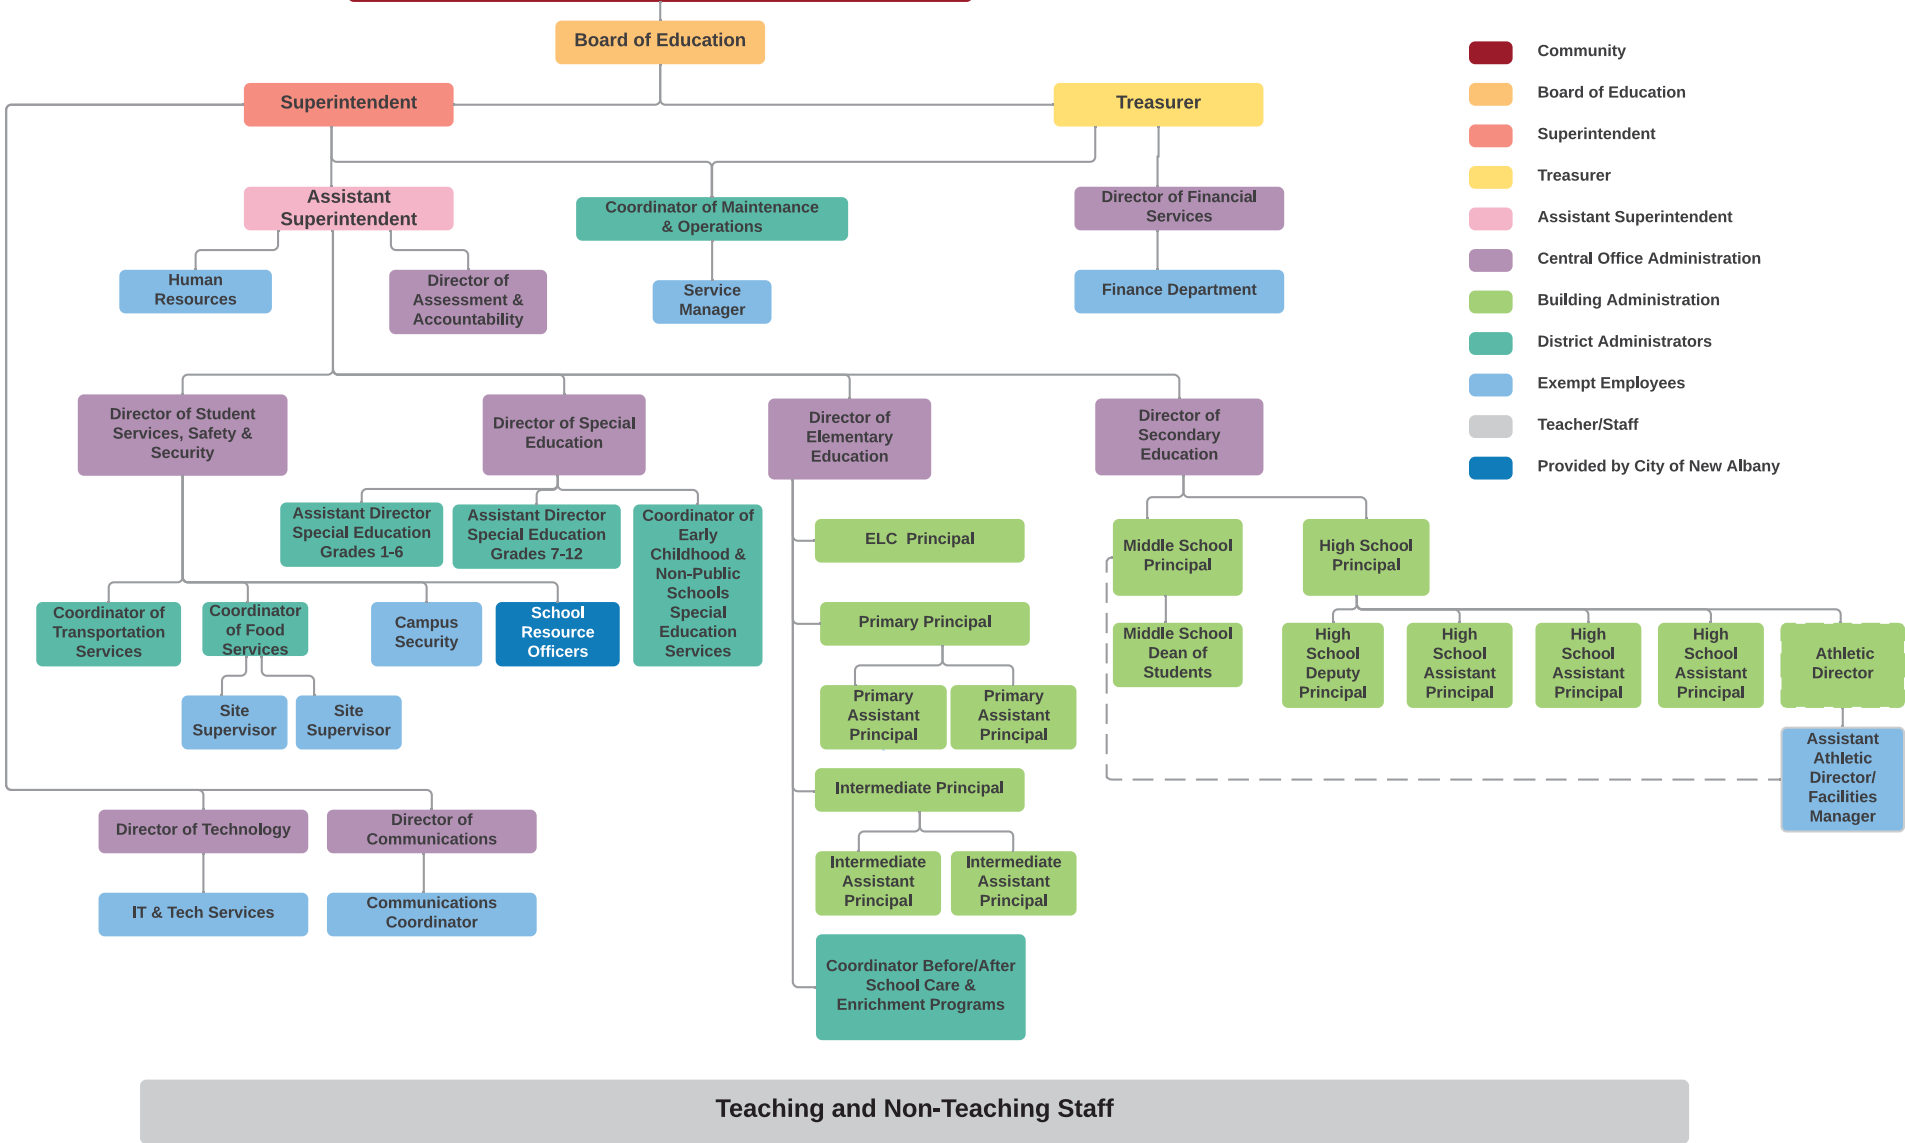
Board of Education

Superintendent

Treasurer

Assistant Superintendent

Coordinator of Maintenance & Operations

Director of Financial Services

Human Resources

Director of Assessment & Accountability

Service Manager

Finance Department

Director of Student Services, Safety & Security

Director of Special Education

Director of Elementary Education

Director of Secondary Education

Assistant Director Special Education Grades 1-6

Assistant Director Special Education Grades 7-12

Coordinator of Early Childhood & Non-Public Schools Special Education Services

ELC Principal

Middle School Principal

High School Principal

Coordinator of Transportation Services

Coordinator of Food Services

Campus Security

School Resource Officers

Primary Principal

Middle School Dean of Students

High School Deputy Principal

High School Assistant Principal

High School Assistant Principal

High School Assistant Principal

Athletic Director

Site Supervisor

Site Supervisor

Primary Assistant Principal

Primary Assistant Principal

Assistant Athletic Director/ Facilities Manager

Intermediate Principal

Director of Technology

Director of Communications

Intermediate Assistant Principal

Intermediate Assistant Principal

IT & Tech Services

Communications Coordinator

Coordinator Before/After School Care & Enrichment Programs

Teaching and Non-Teaching Staff

Community
Board of Education
Superintendent
Treasurer
Assistant Superintendent
Central Office Administration
Building Administration
District Administrators
Exempt Employees
Teacher/Staff
Provided by City of New Albany